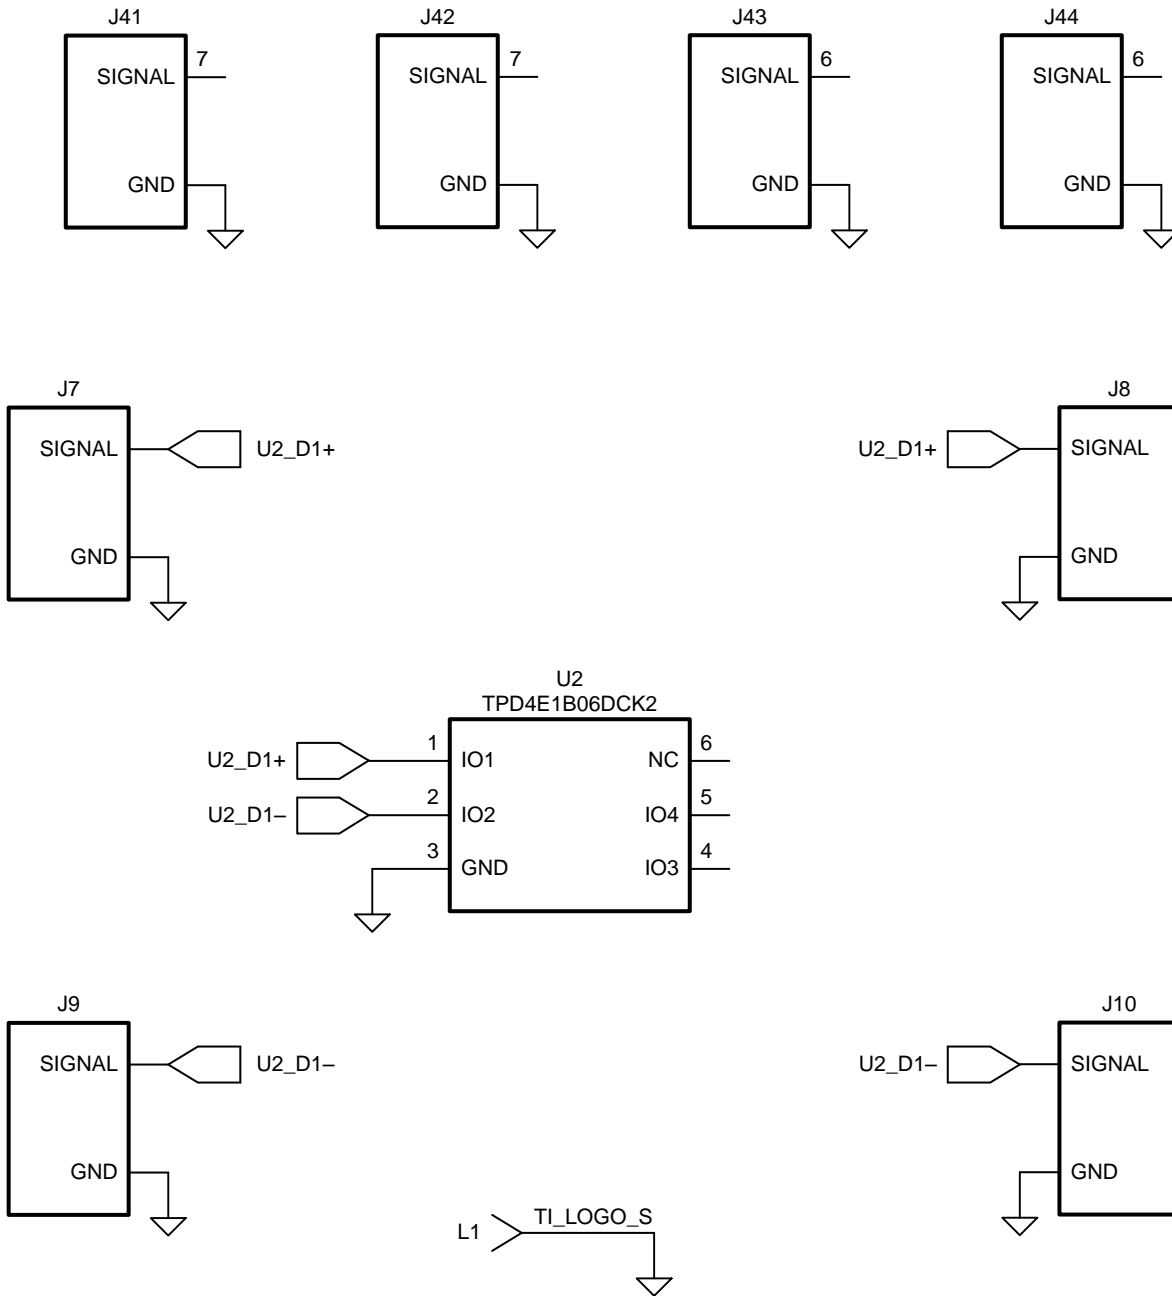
J41
SIGNAL 7
GND

J42
SIGNAL 7
GND

J43
SIGNAL 6
GND

J44
SIGNAL 6
GND

J7
SIGNAL
GND
U2_D1+

J8
U2_D1+
SIGNAL
GND

U2
TPD4E1B06DCK2
U2_D1+ 1 IO1
U2_D1– 2 IO2
3 GND
NC 6
IO4 5
IO3 4

J9
SIGNAL
GND
U2_D1–

J10
U2_D1–
SIGNAL
GND

L1 TI_LOGO_S